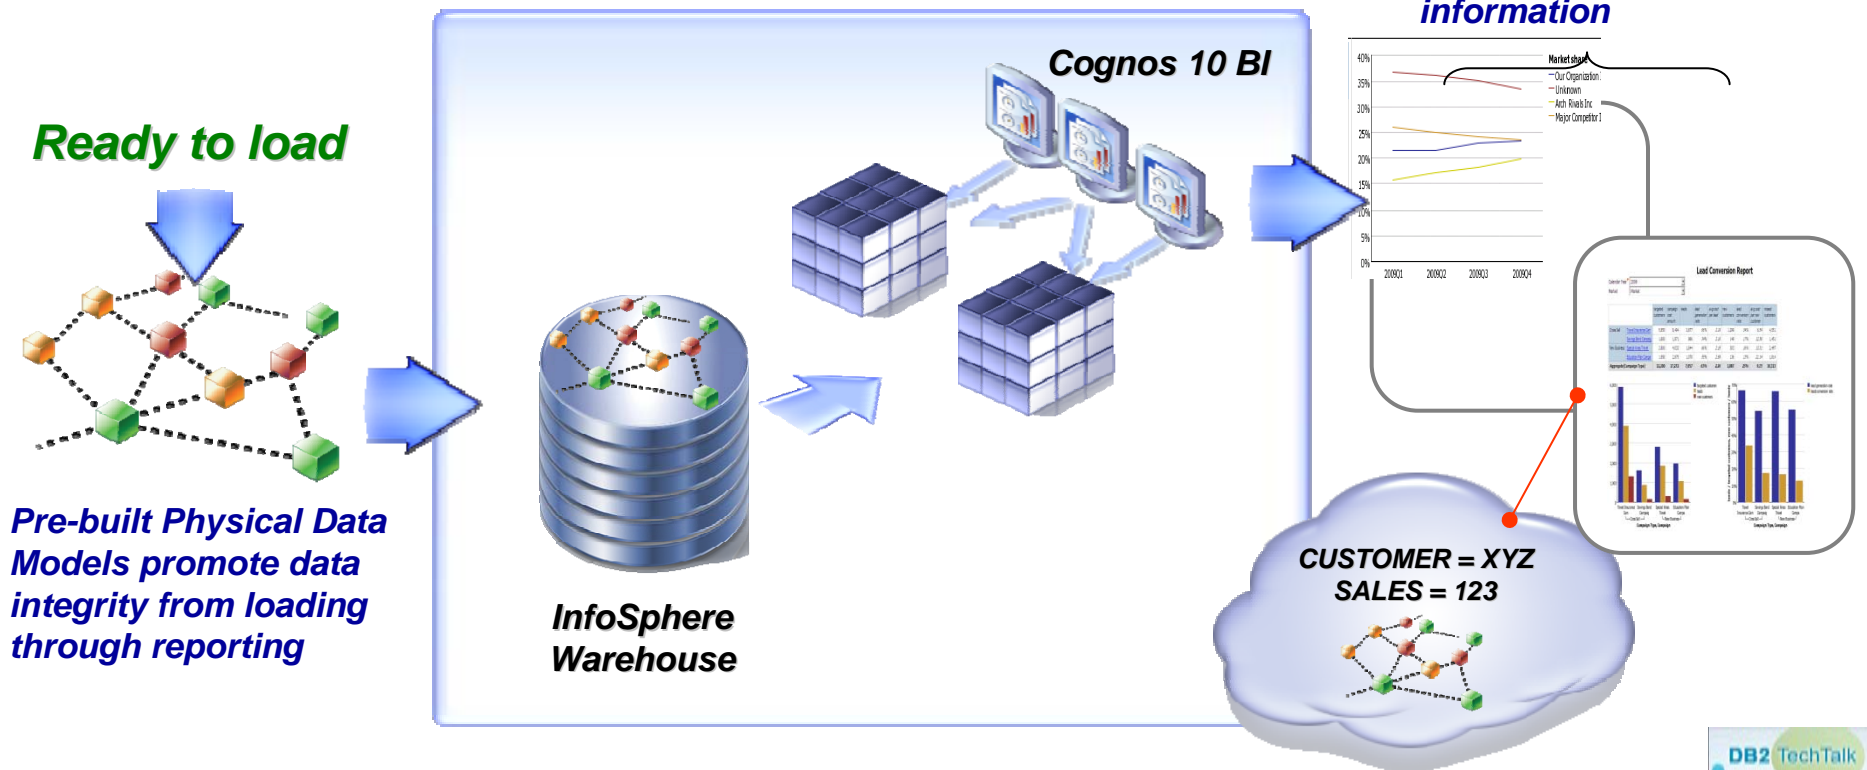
information

Ready to load

Pre-built Physical Data Models promote data integrity from loading through reporting

Cognos 10 BI

InfoSphere Warehouse

Market share
Our Organization
Unknown
Arch Rivals Inc
Major Competitor I

40%
35%
30%
25%
20%
15%
10%
5%
0%
2009Q1
2009Q2
2009Q3
2009Q4

Lead Conversion Report

CUSTOMER = XYZ
SALES = 123

DB2 TechTalk